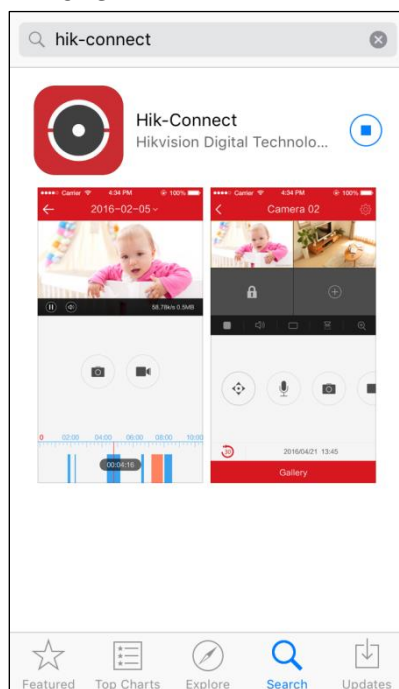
hik-connect

Hik-Connect
Hikvision Digital Technolo...

Carrier 4:34 PM 100%
2016-02-05
58.76kb/s 0.5MB
0 02:00 04:00 06:00 08:00 10:00
00:04:16

Carrier 4:34 PM 100%
Camera 02
2016/04/21 13:45
Gallery

Featured Top Charts Explore Search Updates